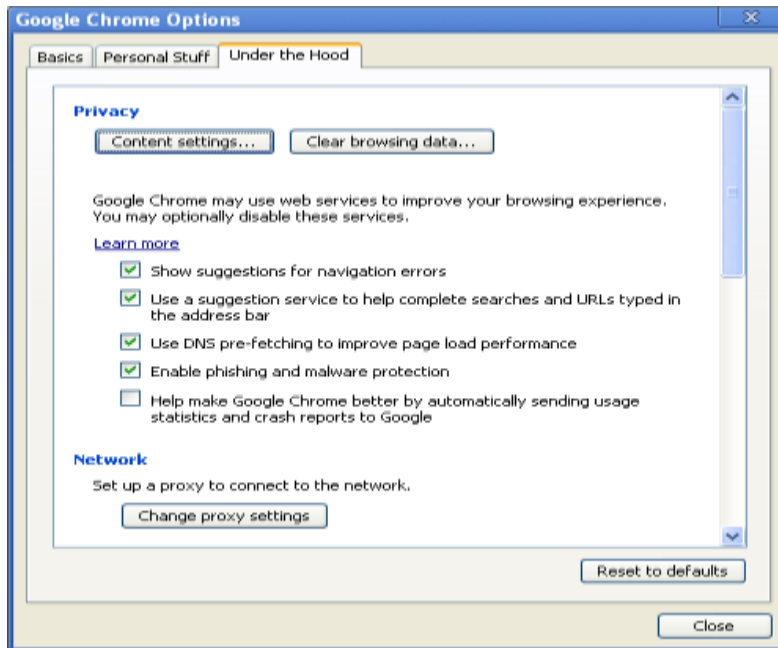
Google Chrome Options

Basics | Personal Stuff | Under the Hood

Privacy

Content settings... | Clear browsing data...

Google Chrome may use web services to improve your browsing experience. You may optionally disable these services.

Learn more

Show suggestions for navigation errors

Use a suggestion service to help complete searches and URLs typed in the address bar

Use DNS pre-fetching to improve page load performance

Enable phishing and malware protection

Help make Google Chrome better by automatically sending usage statistics and crash reports to Google

Network

Set up a proxy to connect to the network.

Change proxy settings

Reset to defaults

Close